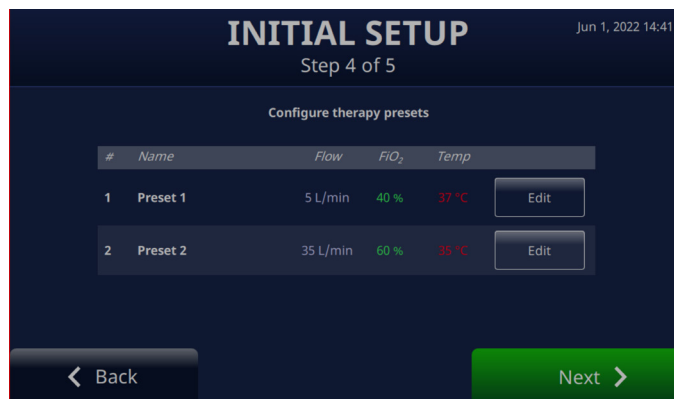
INITIAL SETUP
Step 4 of 5

Jun 1, 2022 14:41

Configure therapy presets

| # | Name | Flow | $FiO_2$ | Temp | |
|---|---|---|---|---|---|
| 1 | Preset 1 | 5 L/min | 40 % | 37 °C | Edit |
| 2 | Preset 2 | 35 L/min | 60 % | 35 °C | Edit |

Back

Next